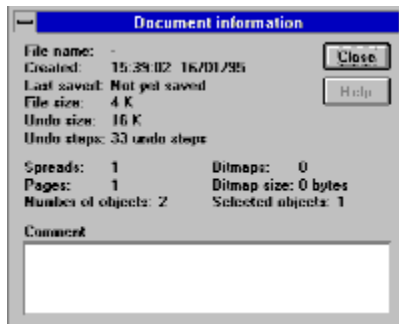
Document information

File name: -
Created: 15:39:02 16/01/95
Last saved: Not yet saved
File size: 4 K
Undo size: 16 K
Undo steps: 33 undo steps

Close
Help

Spreads: 1
Pages: 1
Number of objects: 2

Bitmaps: 0
Bitmap size: 0 bytes
Selected objects: 1

Comment